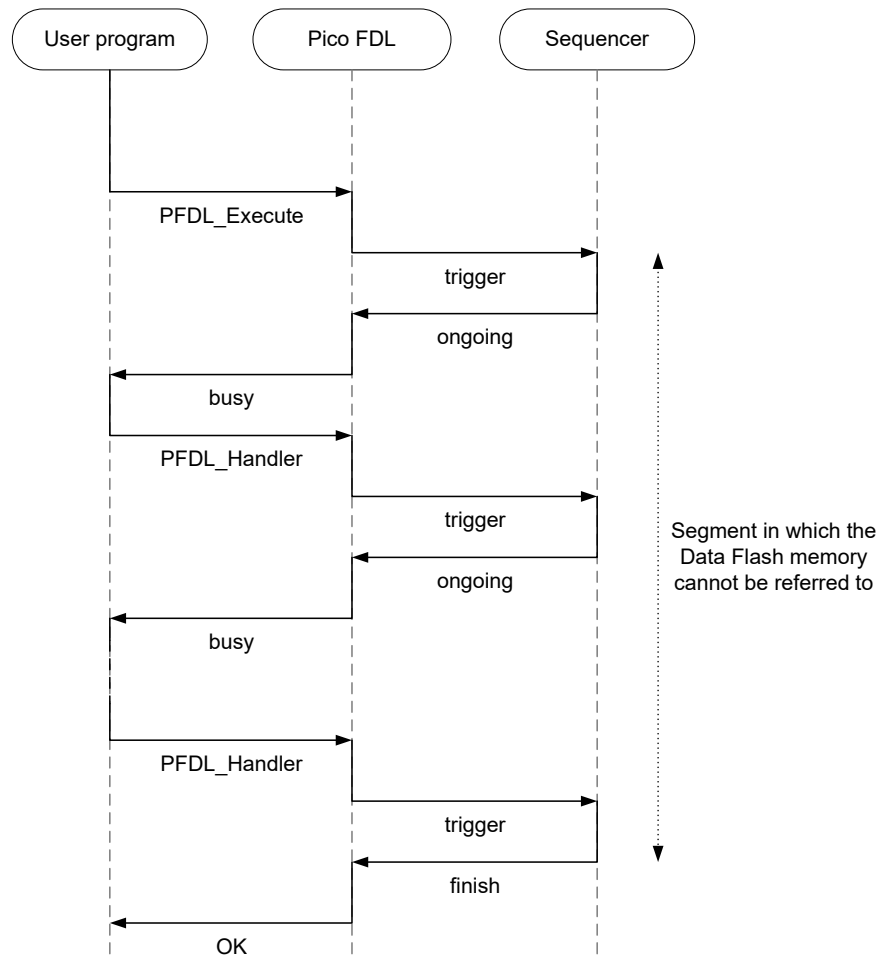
User program

Pico FDL

Sequencer

PFDL_Execute

trigger

ongoing

busy

PFDL_Handler

trigger

ongoing

busy

PFDL_Handler

trigger

finish

OK

Segment in which the Data Flash memory cannot be referred to